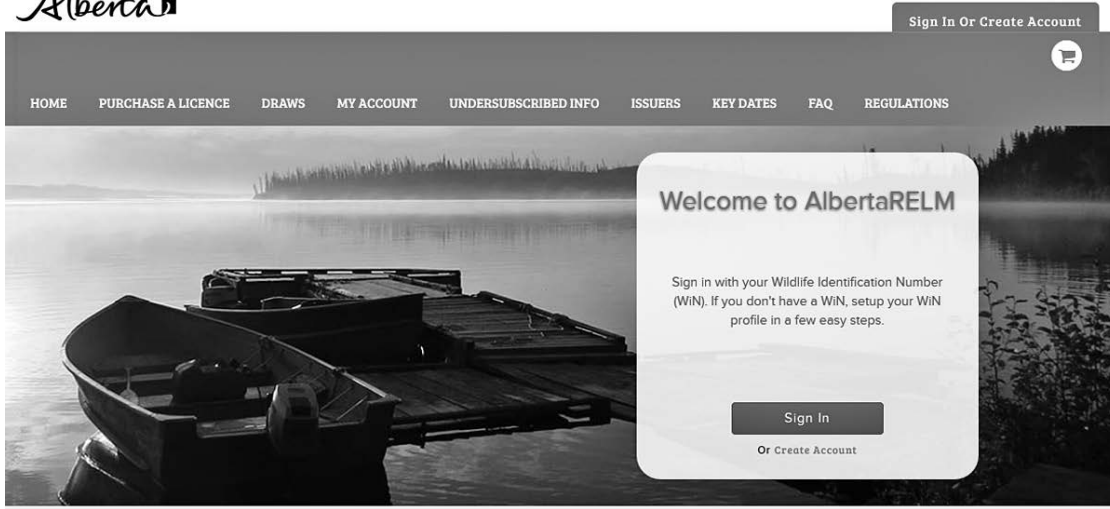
Alberta

Sign In Or Create Account

HOME PURCHASE A LICENCE DRAWS MY ACCOUNT UNDERSUBSCRIBED INFO ISSUERS KEY DATES FAQ REGULATIONS

Welcome to AlbertaRELM

Sign in with your Wildlife Identification Number (WiN). If you don't have a WiN, setup your WiN profile in a few easy steps.

Sign In

Or Create Account